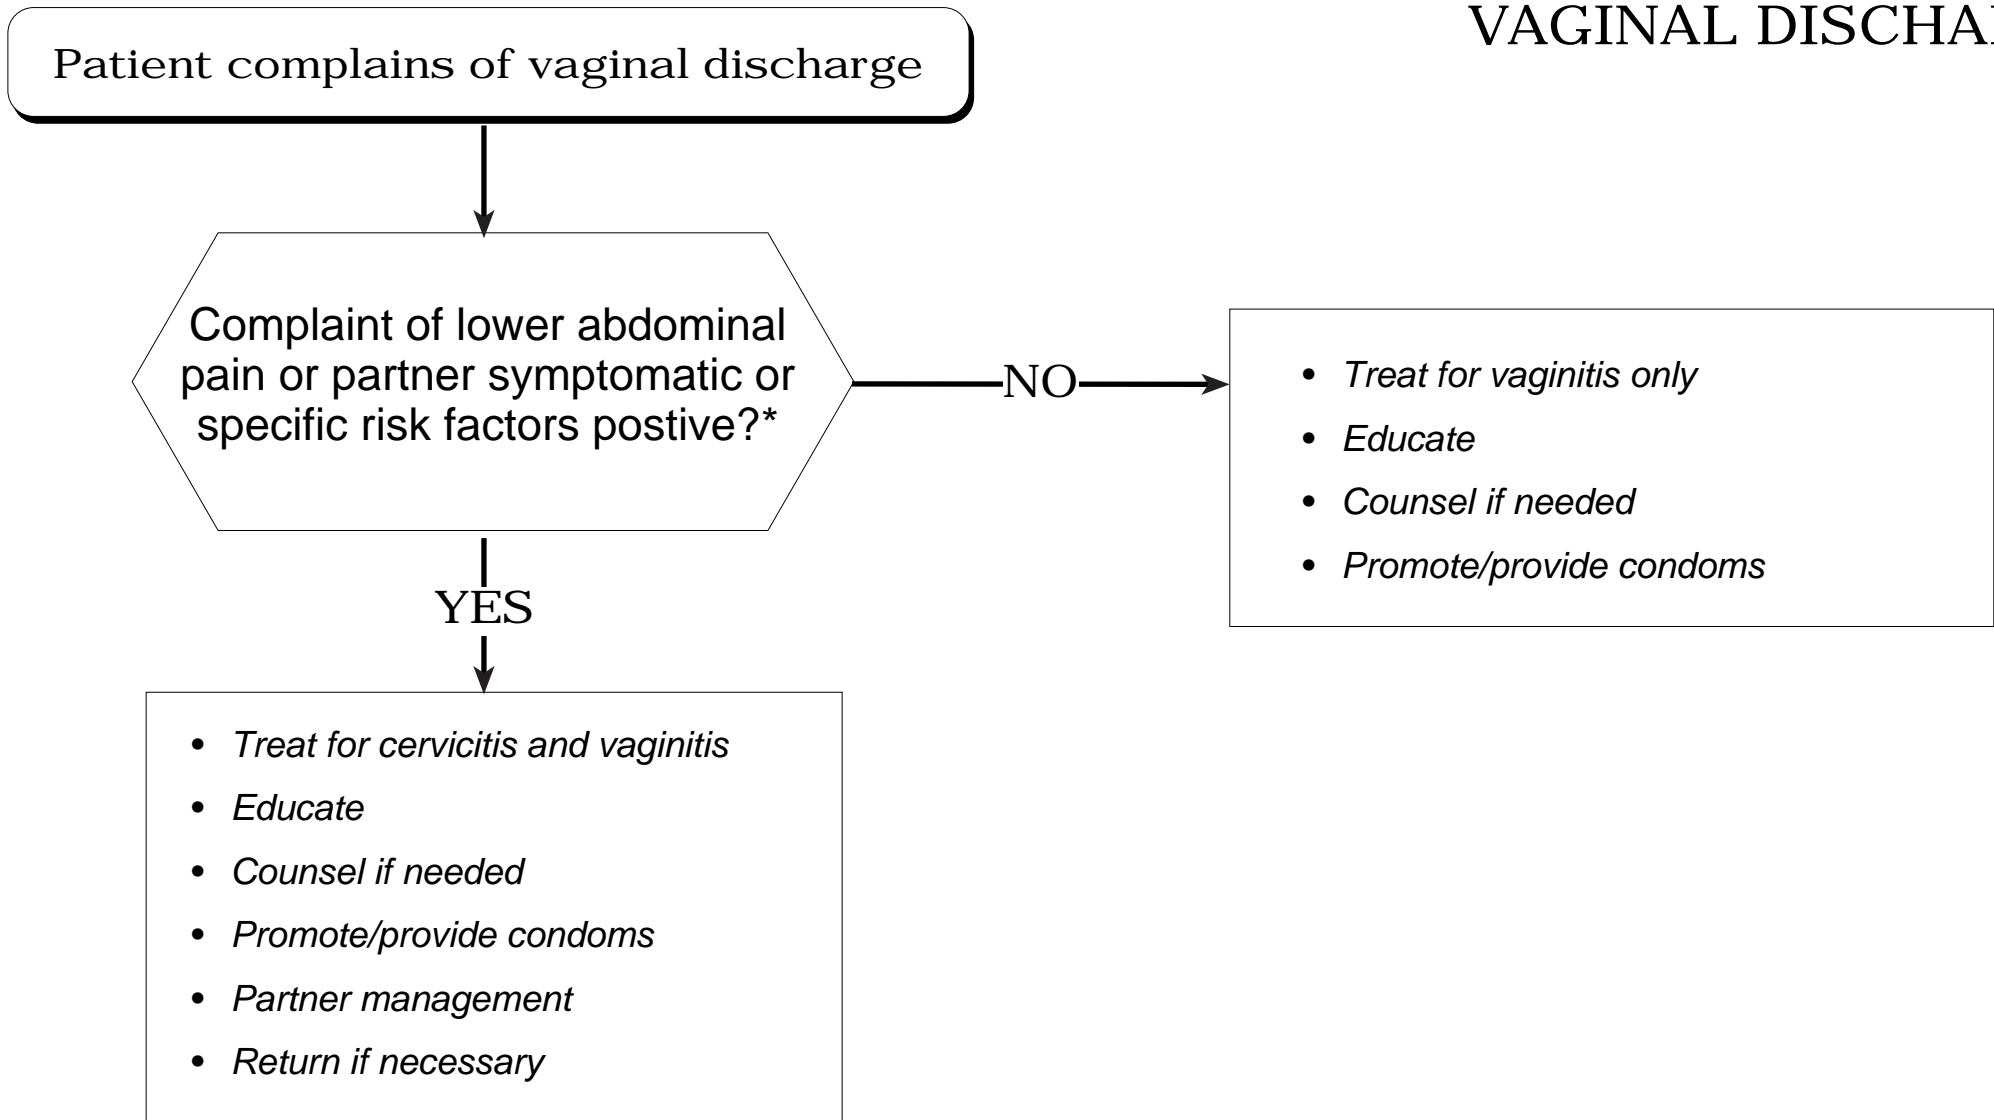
VAGINAL DISCHA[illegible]

Patient complains of vaginal discharge

Complaint of lower abdominal pain or partner symptomatic or specific risk factors postive?*

NO

- Treat for vaginitis only
- Educate
- Counsel if needed
- Promote/provide condoms

YES

- Treat for cervicitis and vaginitis
- Educate
- Counsel if needed
- Promote/provide condoms
- Partner management
- Return if necessary